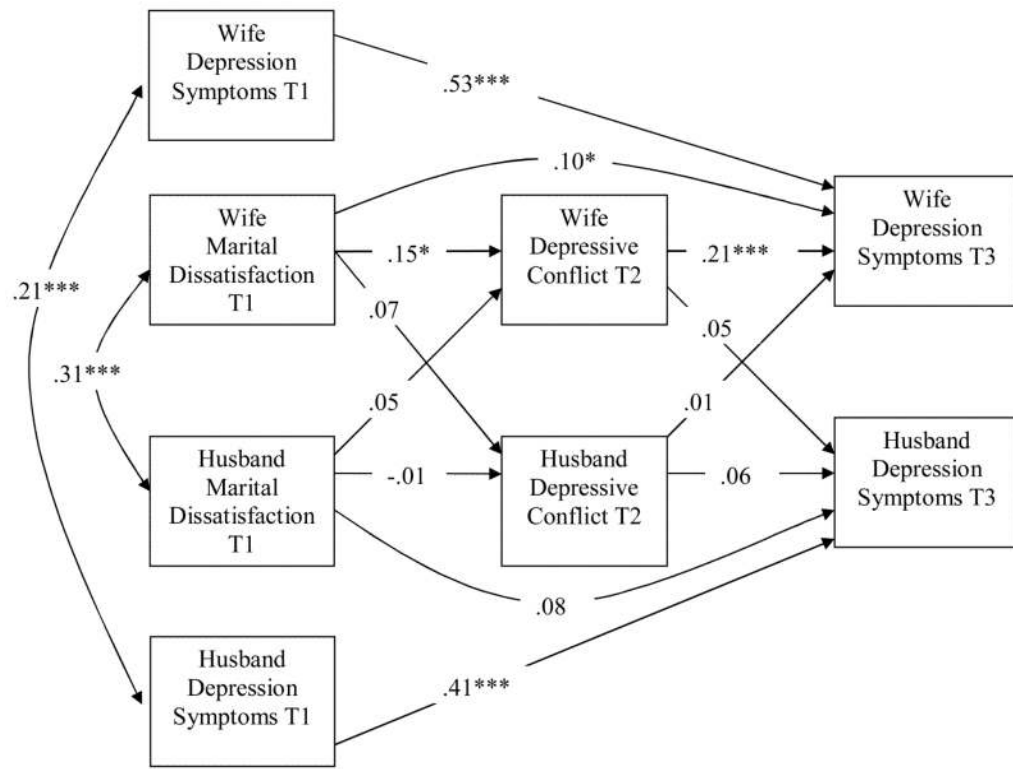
Wife Depression Symptoms T1

.53***

.10*

Wife Depression Symptoms T3

Wife Marital Dissatisfaction T1

.15*

Wife Depressive Conflict T2

.21***

.21***

.07

.05

.31***

.05

.01

Husband Marital Dissatisfaction T1

-.01

Husband Depressive Conflict T2

.06

Husband Depression Symptoms T3

.08

Husband Depression Symptoms T1

.41***